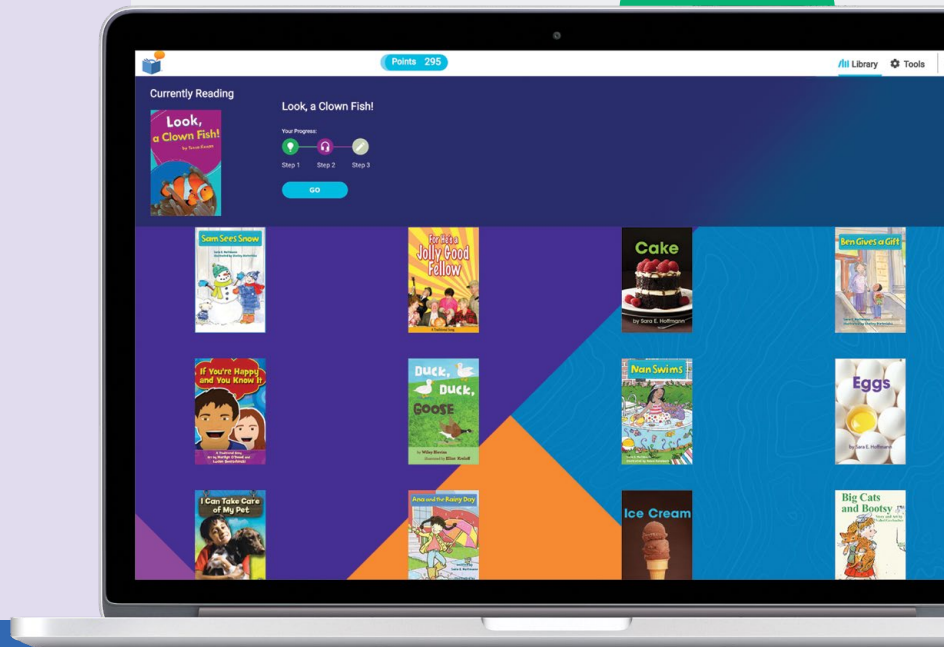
Points 295

Library Tools

Currently Reading

Look, a Clown Fish!

by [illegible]

Look, a Clown Fish!

Your Progress:

Step 1 Step 2 Step 3

GO

Sam Sees Snow

For He's a Jolly Good Fellow

Cake

by Sara E. Hoffmann

Ben Gives a Gift

If You're Happy and You Know It

Duck, Duck, Goose

Nan Swims

Eggs

by Sara E. Hoffmann

I Can Take Care of My Pet

Ana and the Rainy Day

Ice Cream

Big Cats and Bootsy